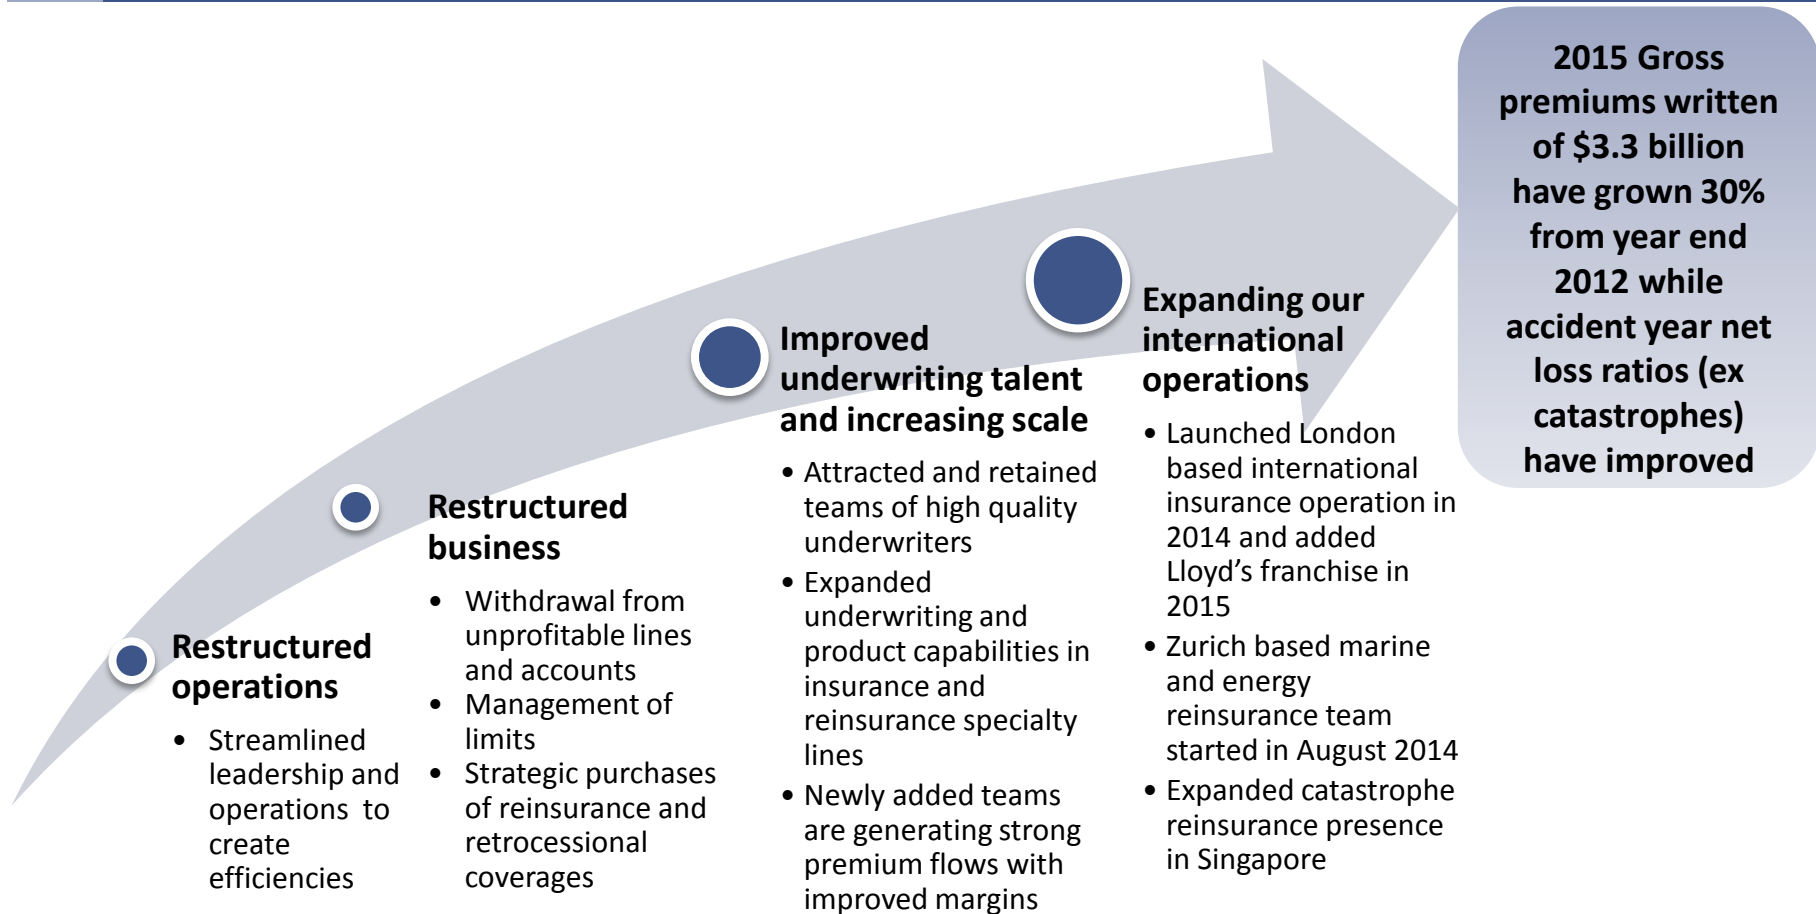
2015 Gross premiums written of $3.3 billion have grown 30% from year end 2012 while accident year net loss ratios (ex catastrophes) have improved

Restructured operations

• Streamlined leadership and operations to create efficiencies

Restructured business

• Withdrawal from unprofitable lines and accounts
• Management of limits
• Strategic purchases of reinsurance and retrocessional coverages

Improved underwriting talent and increasing scale

• Attracted and retained teams of high quality underwriters
• Expanded underwriting and product capabilities in insurance and reinsurance specialty lines
• Newly added teams are generating strong premium flows with improved margins

Expanding our international operations

• Launched London based international insurance operation in 2014 and added Lloyd's franchise in 2015
• Zurich based marine and energy reinsurance team started in August 2014
• Expanded catastrophe reinsurance presence in Singapore